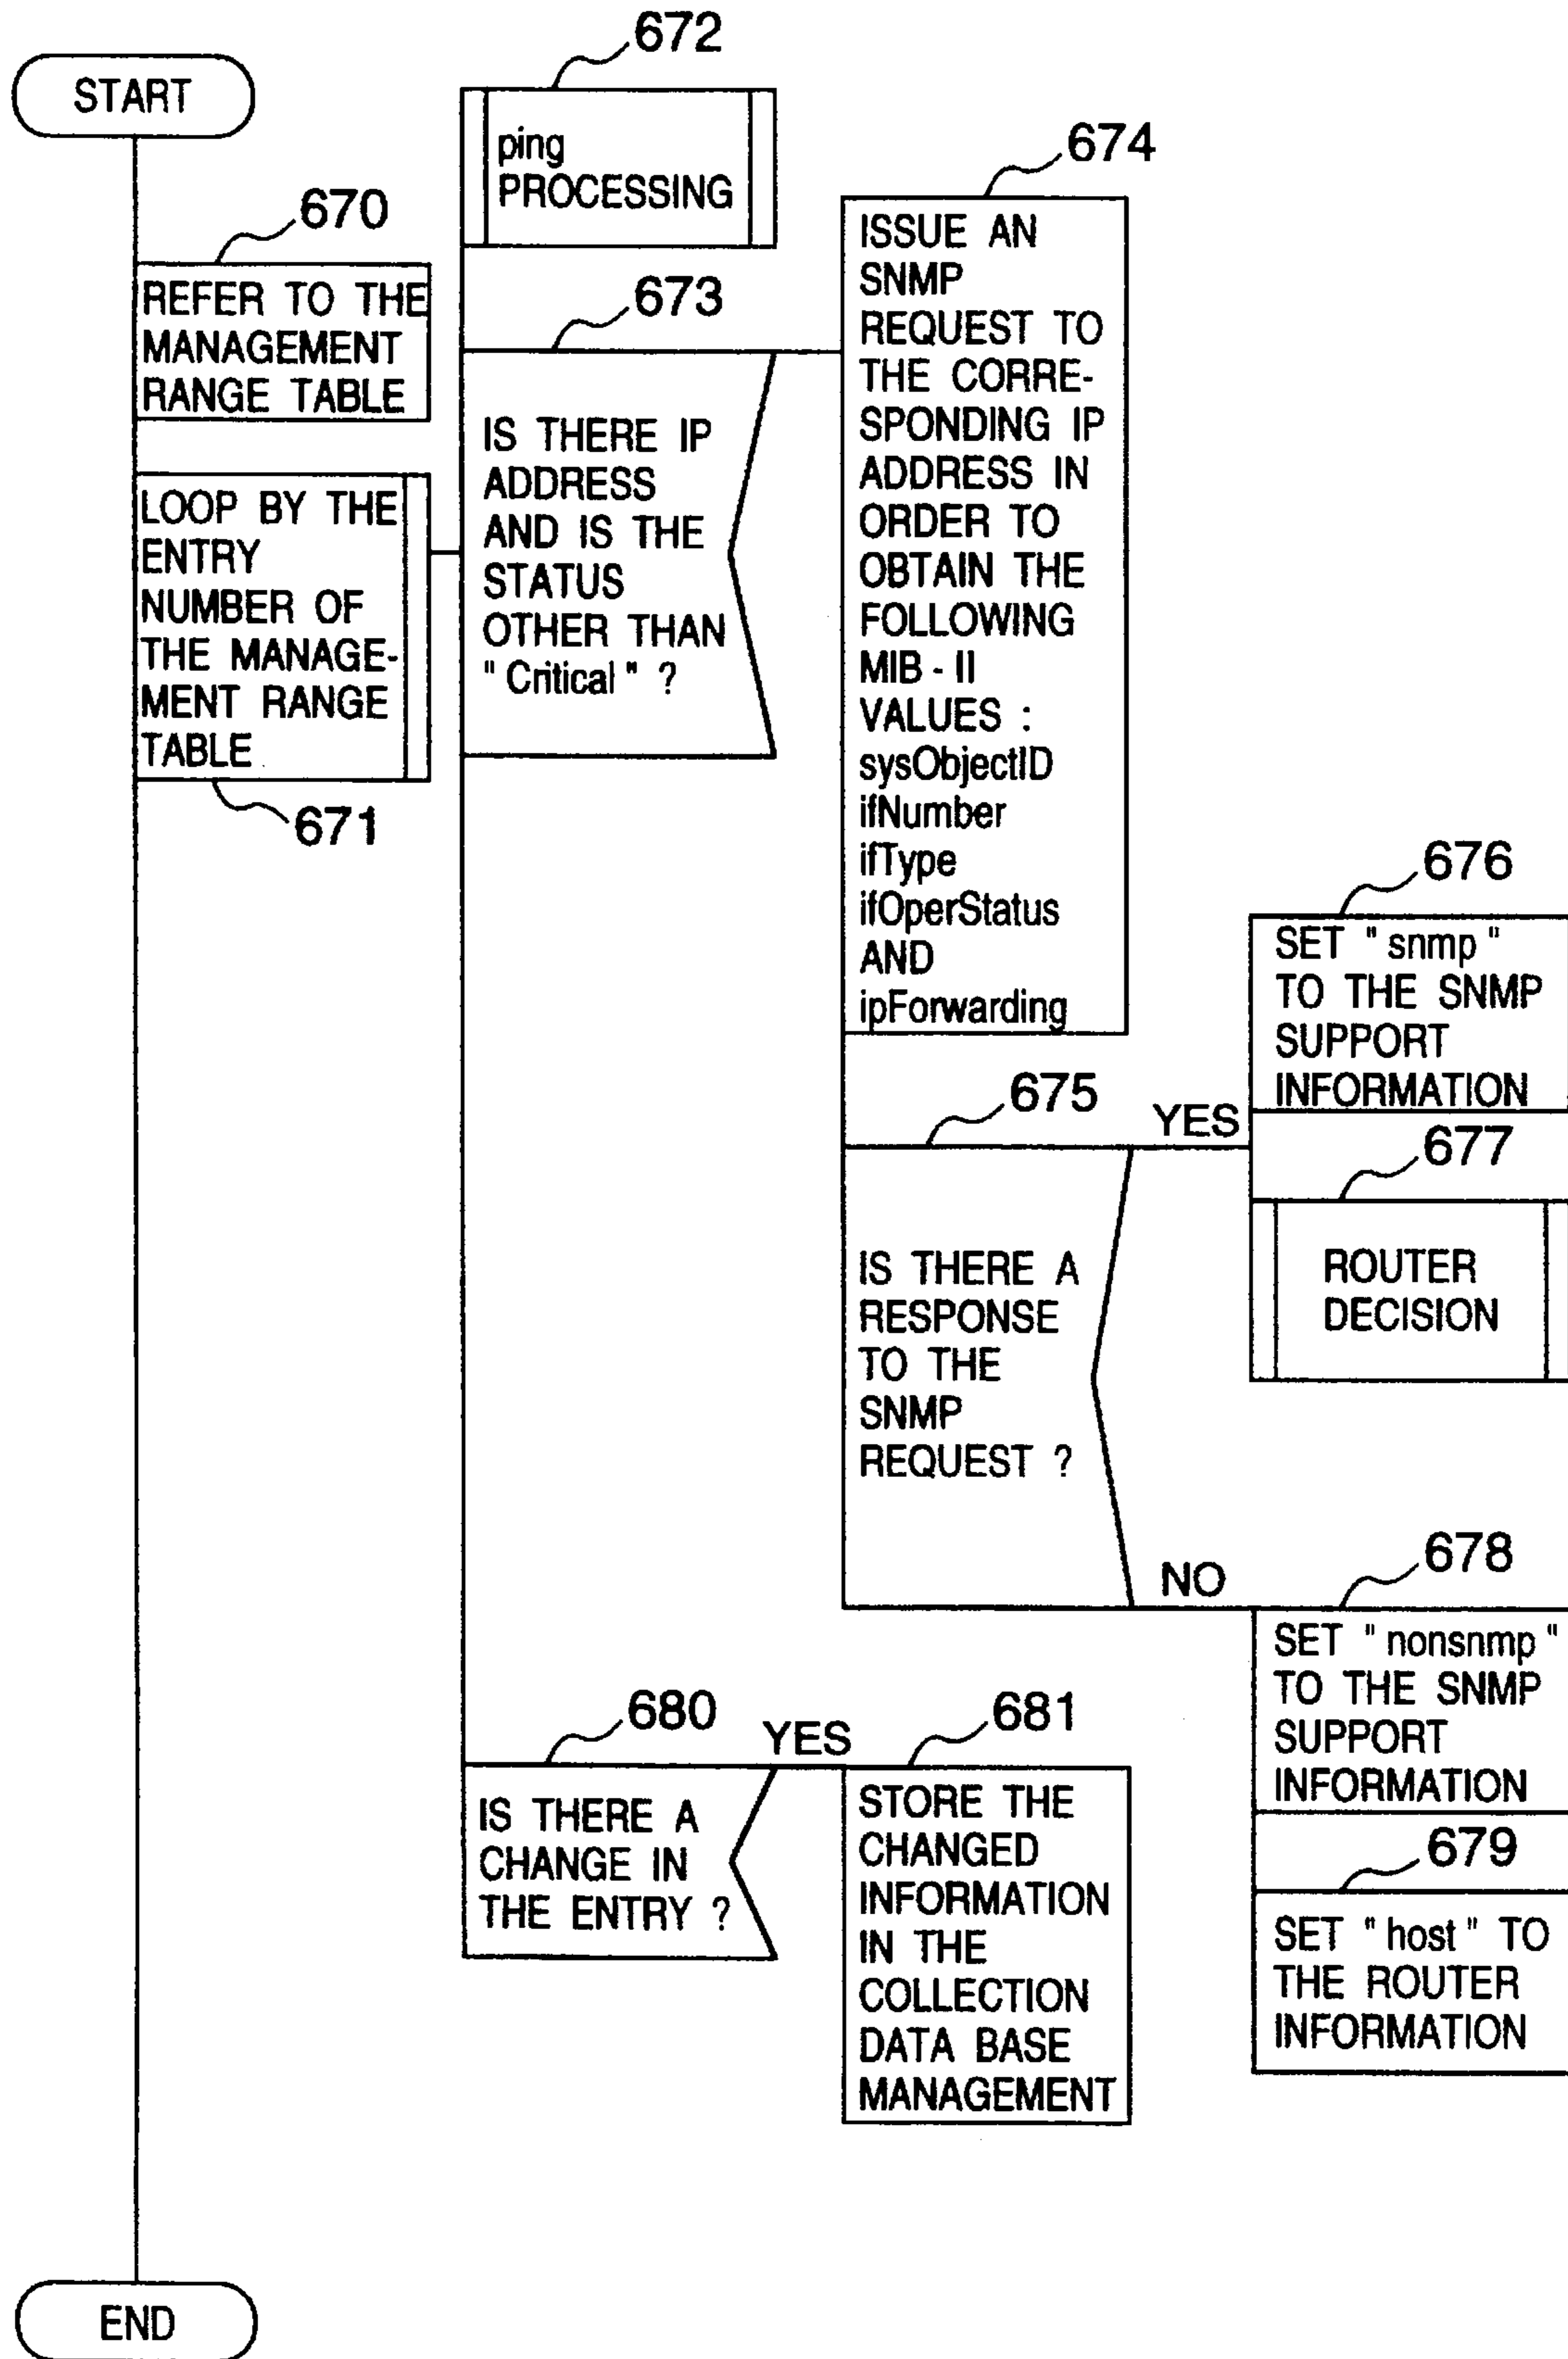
START

670
REFER TO THE MANAGEMENT RANGE TABLE

LOOP BY THE ENTRY NUMBER OF THE MANAGEMENT RANGE TABLE
671

672
ping PROCESSING

673
IS THERE IP ADDRESS AND IS THE STATUS OTHER THAN " Critical " ?

674
ISSUE AN SNMP REQUEST TO THE CORRESPONDING IP ADDRESS IN ORDER TO OBTAIN THE FOLLOWING MIB - II VALUES : sysObjectID ifNumber ifType ifOperStatus AND ipForwarding

675
IS THERE A RESPONSE TO THE SNMP REQUEST ?
YES
NO

676
SET " snmp " TO THE SNMP SUPPORT INFORMATION

677
ROUTER DECISION

678
SET " nonsnmp " TO THE SNMP SUPPORT INFORMATION

679
SET " host " TO THE ROUTER INFORMATION

680
IS THERE A CHANGE IN THE ENTRY ?
YES

681
STORE THE CHANGED INFORMATION IN THE COLLECTION DATA BASE MANAGEMENT

END